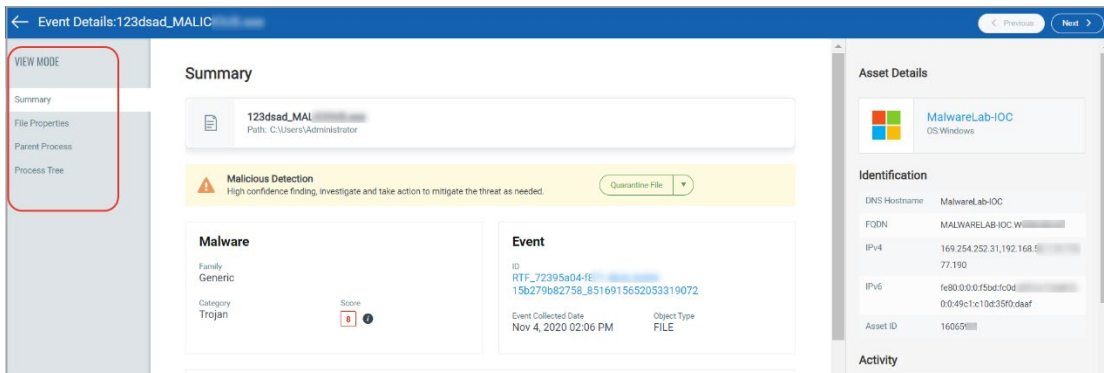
Event Details:123dsad_MALIC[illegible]

< Previous

Next >

VIEW MODE

Summary

File Properties

Parent Process

Process Tree

Summary

123dsad_MAL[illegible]

Path: C:\Users\Administrator

Malicious Detection

High confidence finding, investigate and take action to mitigate the threat as needed.

Quarantine File

Malware

Family

Generic

Category

Trojan

Score

8

Event

ID

RTF_72395a04-f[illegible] 15b279b82758_8516915652053319072

Event Collected Date

Nov 4, 2020 02:06 PM

Object Type

FILE

Asset Details

MalwareLab-IOC

OS:Windows

Identification

| DNS Hostname | MalwareLab-IOC |
|---|---|
| FQDN | MALWARELAB-IOC.W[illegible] |
| IPv4 | 169.254.252.31,192.168.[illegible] 77.190 |
| IPv6 | fe80:0:0:0:f5bd:fc0d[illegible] 0:0:49c1:c10d:35f0:daaf |
| Asset ID | 16065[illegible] |

Activity